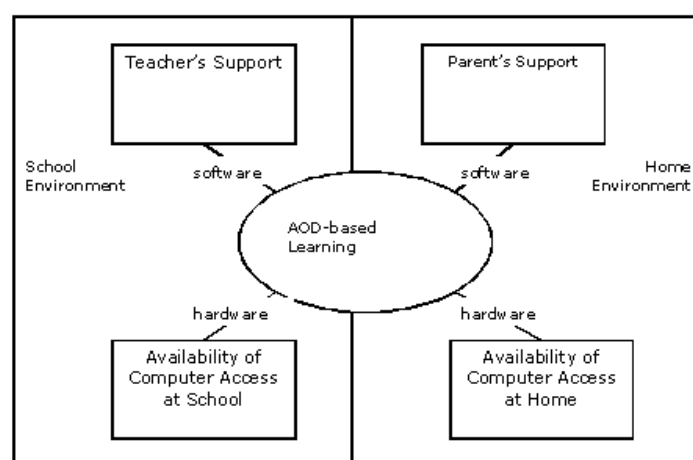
Teacher's Support

Parent's Support

School Environment

software

software

Home Environment

AOD-based Learning

hardware

hardware

Availability of Computer Access at School

Availability of Computer Access at Home